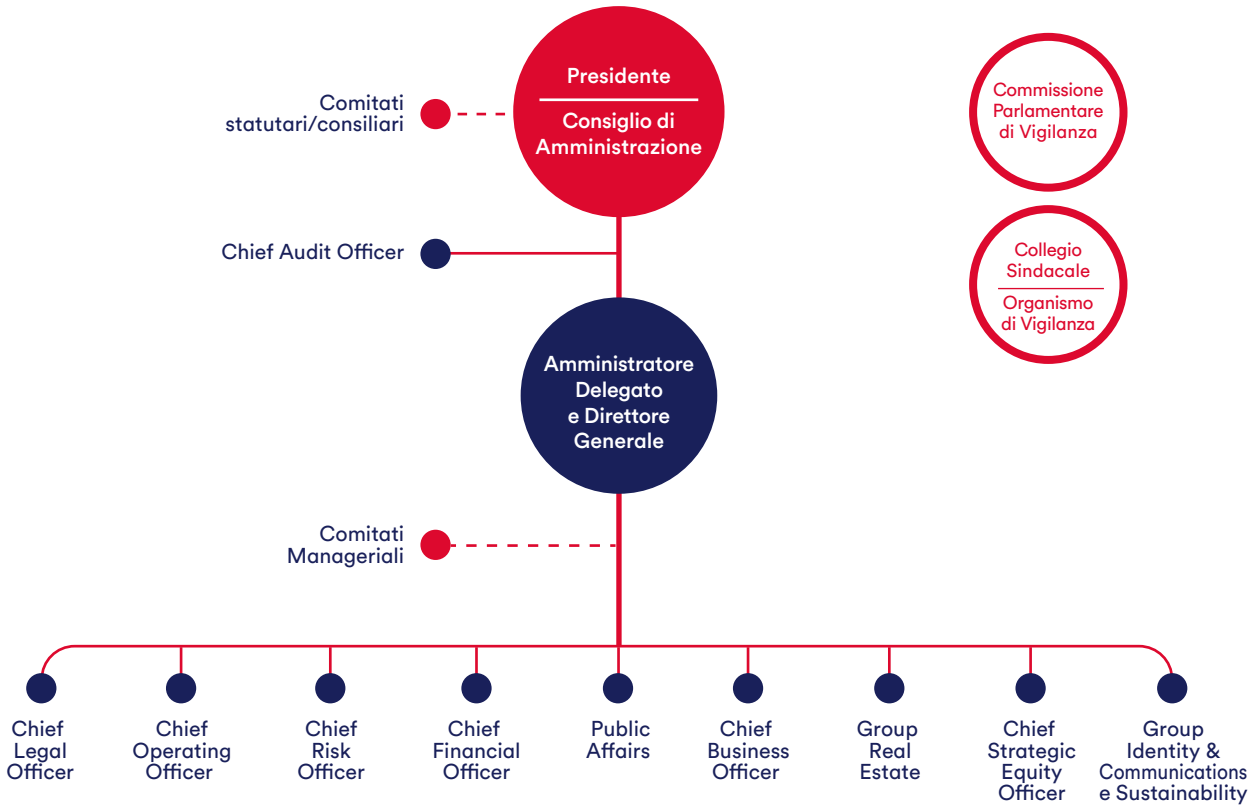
Presidente

Consiglio di Amministrazione

Comitati statutari/consiliari

Commissione Parlamentare di Vigilanza

Collegio Sindacale

Organismo di Vigilanza

Chief Audit Officer

Amministratore Delegato e Direttore Generale

Comitati Manageriali

Chief Legal Officer

Chief Operating Officer

Chief Risk Officer

Chief Financial Officer

Public Affairs

Chief Business Officer

Group Real Estate

Chief Strategic Equity Officer

Group Identity & Communications e Sustainability